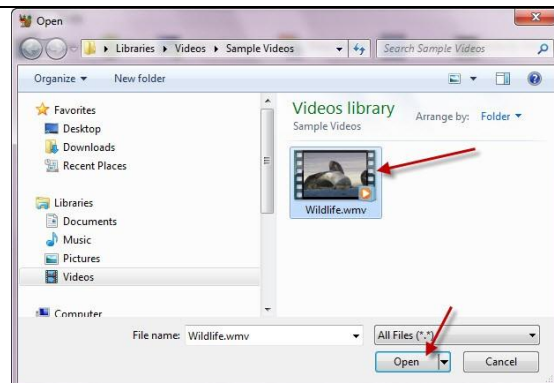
Open

Libraries ▸ Videos ▸ Sample Videos

Search Sample Videos

Organize ▾ New folder

Favorites
Desktop
Downloads
Recent Places

Libraries
Documents
Music
Pictures
Videos

Computer

Videos library
Sample Videos

Arrange by: Folder ▾

Wildlife.wmv

File name: Wildlife.wmv

All Files (*.*)

Open

Cancel